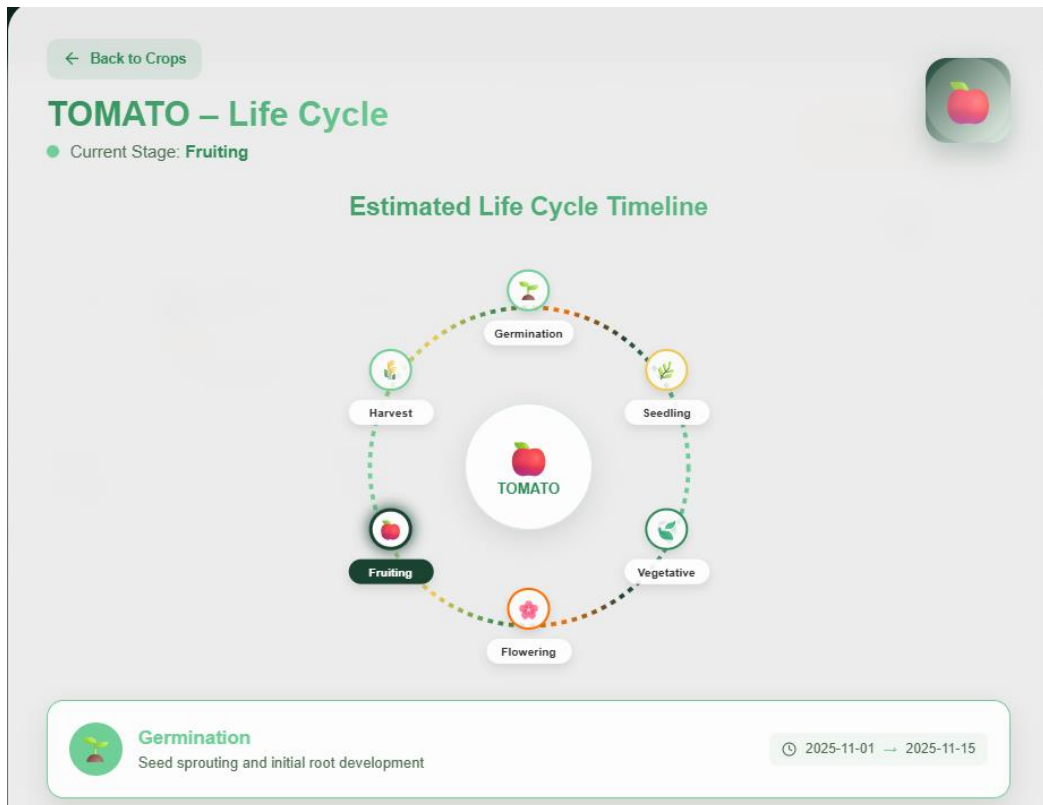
← Back to Crops

TOMATO – Life Cycle

Current Stage: Fruiting

Estimated Life Cycle Timeline

Germination

Harvest

Seedling

TOMATO

Fruiting

Vegetative

Flowering

Germination
Seed sprouting and initial root development

2025-11-01 → 2025-11-15